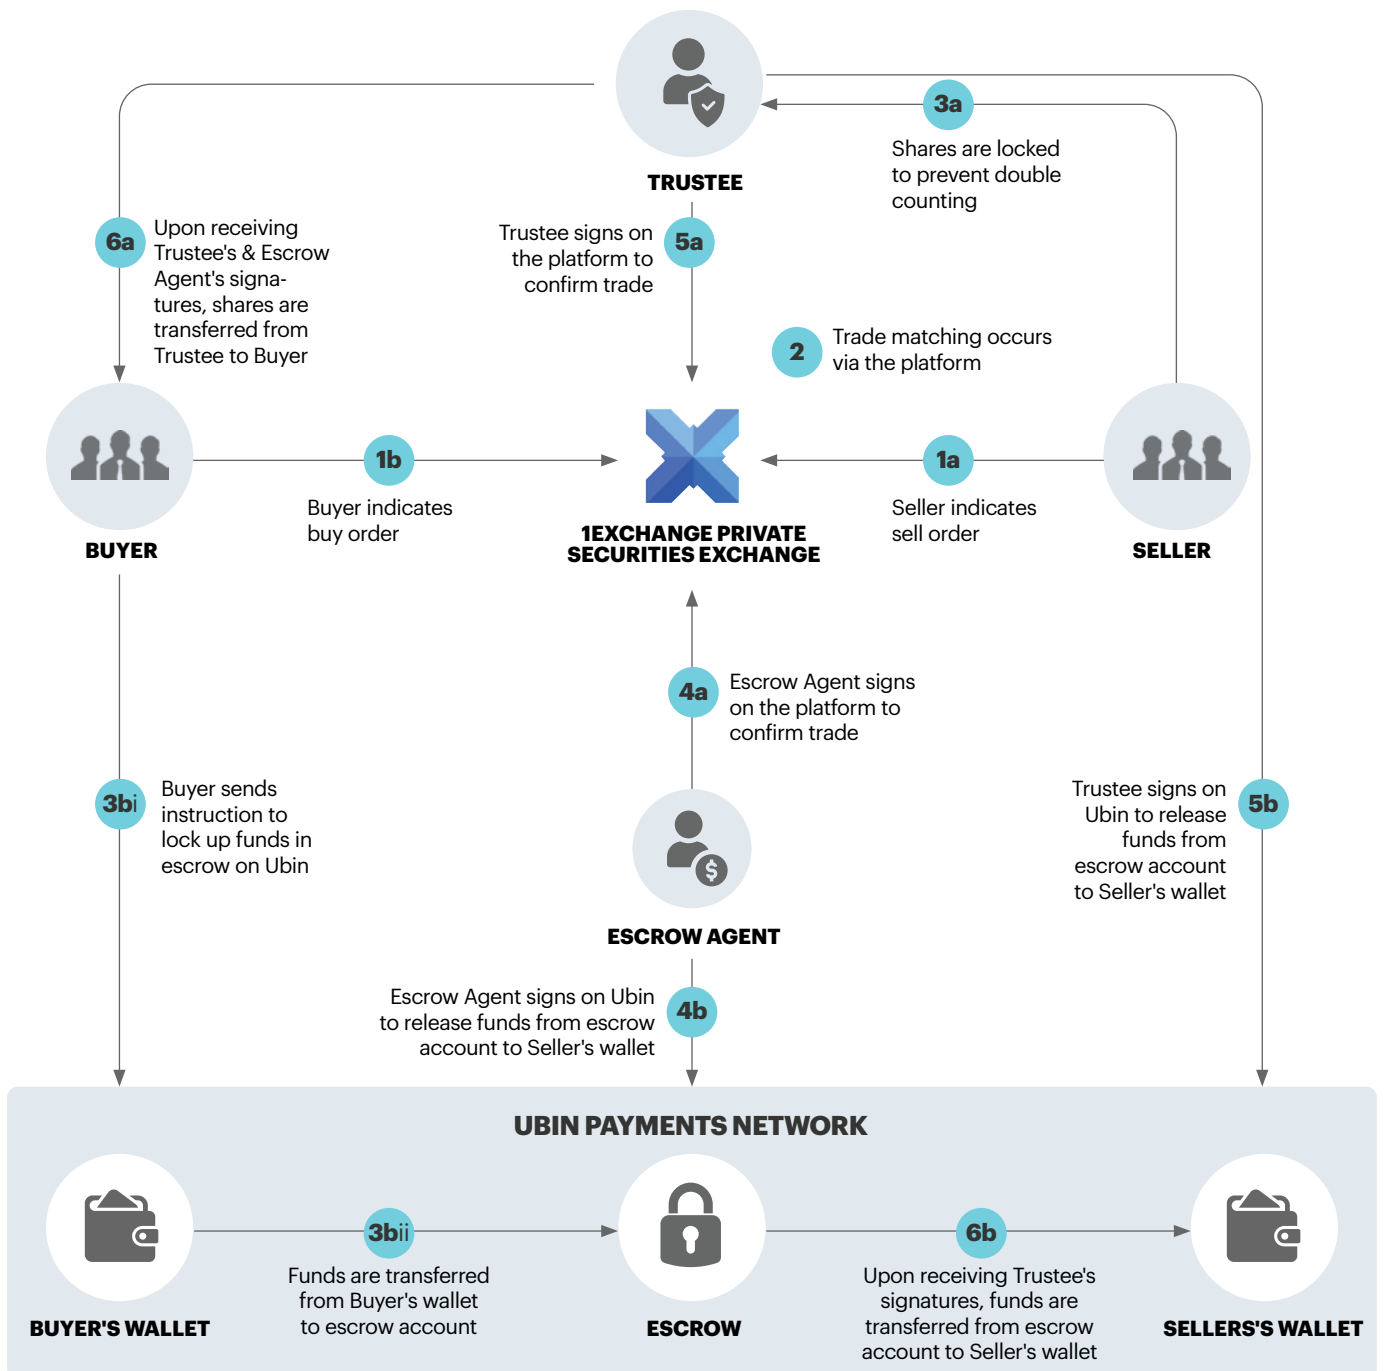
TRUSTEE

3a
Shares are locked to prevent double counting

6a
Upon receiving Trustee's & Escrow Agent's signatures, shares are transferred from Trustee to Buyer

Trustee signs on the platform to confirm trade
5a

2
Trade matching occurs via the platform

BUYER

1b
Buyer indicates buy order

1EXCHANGE PRIVATE SECURITIES EXCHANGE

1a
Seller indicates sell order

SELLER

4a
Escrow Agent signs on the platform to confirm trade

3bi
Buyer sends instruction to lock up funds in escrow on Ubin

Trustee signs on Ubin to release funds from escrow account to Seller's wallet
5b

ESCROW AGENT

Escrow Agent signs on Ubin to release funds from escrow account to Seller's wallet
4b

UBIN PAYMENTS NETWORK

BUYER'S WALLET

3bii
Funds are transferred from Buyer's wallet to escrow account

ESCROW

6b
Upon receiving Trustee's signatures, funds are transferred from escrow account to Seller's wallet

SELLERS'S WALLET